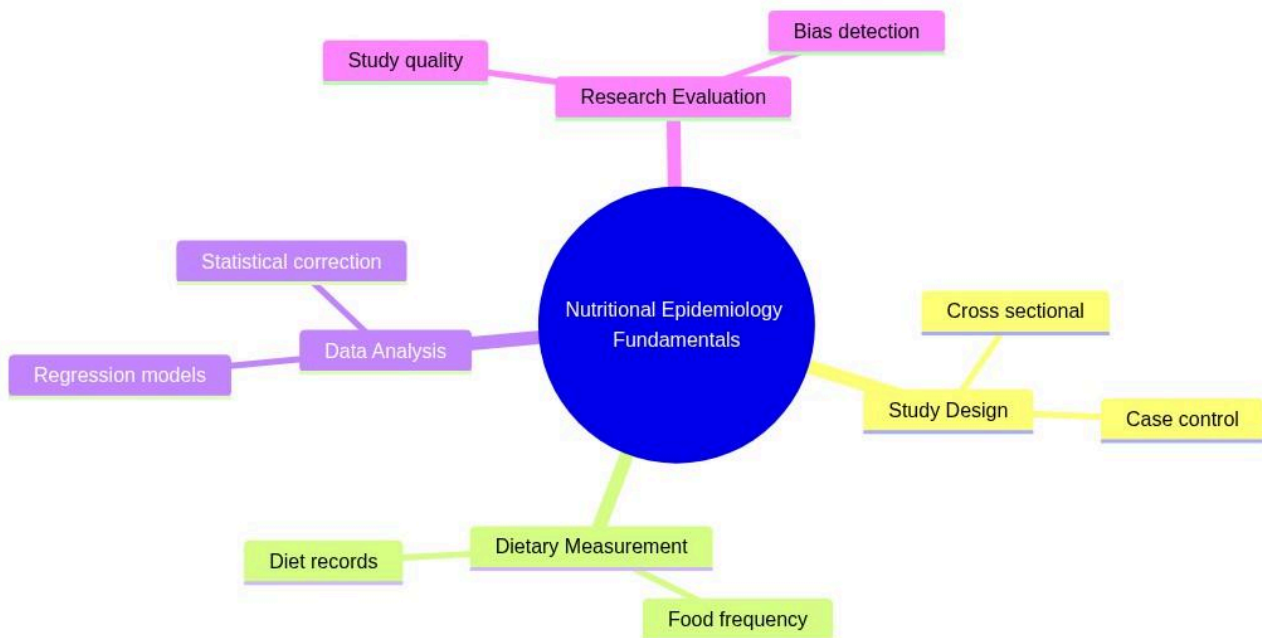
Bias detection

Study quality

Research Evaluation

Statistical correction

Nutritional Epidemiology Fundamentals

Cross sectional

Data Analysis

Regression models

Study Design

Case control

Dietary Measurement

Diet records

Food frequency